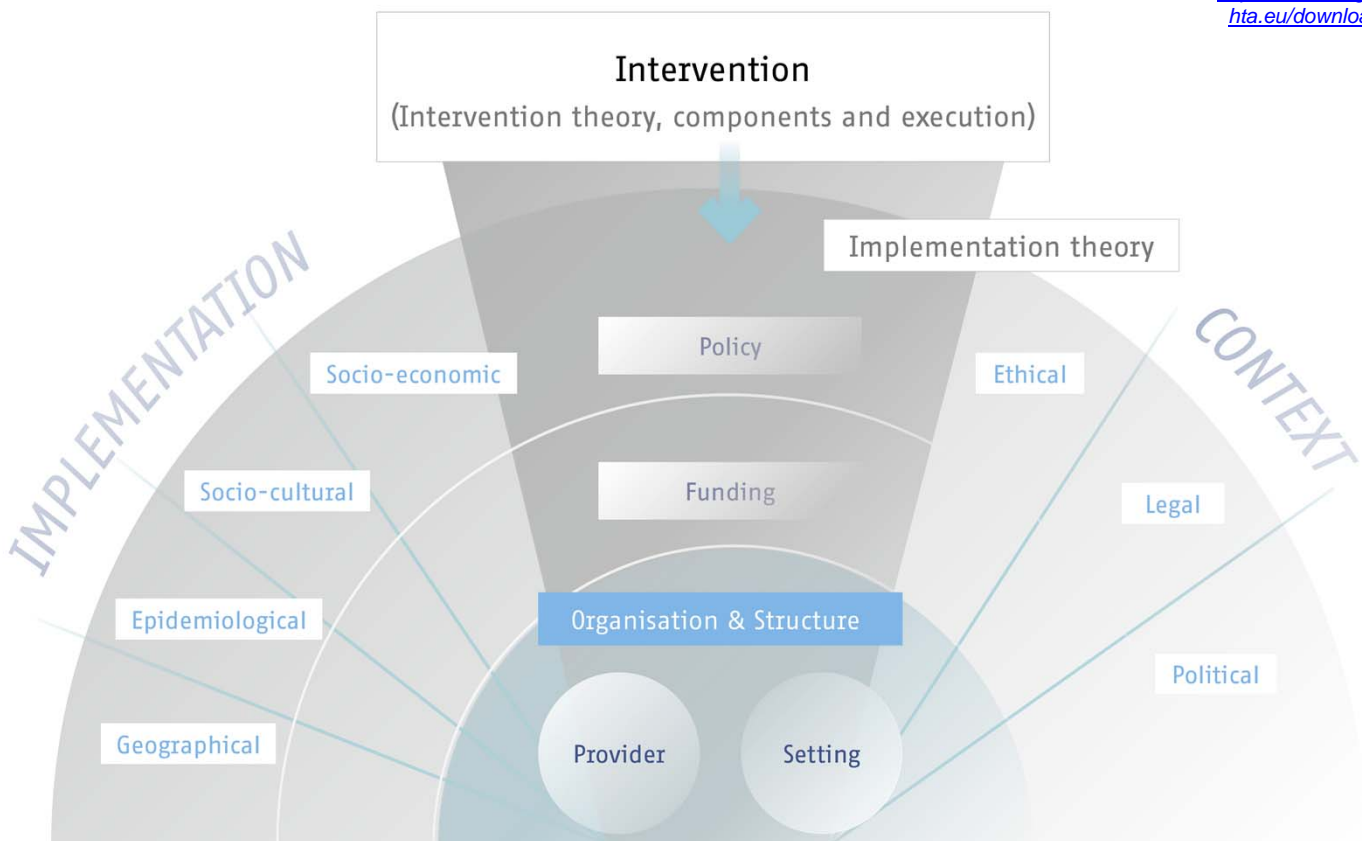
hta.eu/downloa

Intervention
(Intervention theory, components and execution)

Implementation theory

IMPLEMENTATION

CONTEXT

Policy

Socio-economic

Ethical

Funding

Socio-cultural

Legal

Organisation & Structure

Epidemiological

Political

Geographical

Provider

Setting